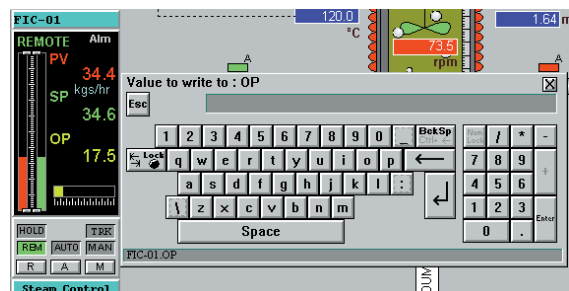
FIC-01
REMOTE Alm
PV 34.4
kgs/hr
SP 34.6
OP 17.5
HOLD TRK
REM AUTO MAN
R A M
Steam Control
120.0
°C
73.5
rpm
1.64
A
A
Value to write to : OP
Esc
1 2 3 4 5 6 7 8 9 0 _ BckSp Ctrl+ ←
Num Lock / * -
Lock q w e r t y u i o p [ ] ←
7 8 9 +
a s d f g h j k l ; :
4 5 6
\ z x c v b n m
1 2 3 Enter
Space
0 .
FIC-01.OP
DUM